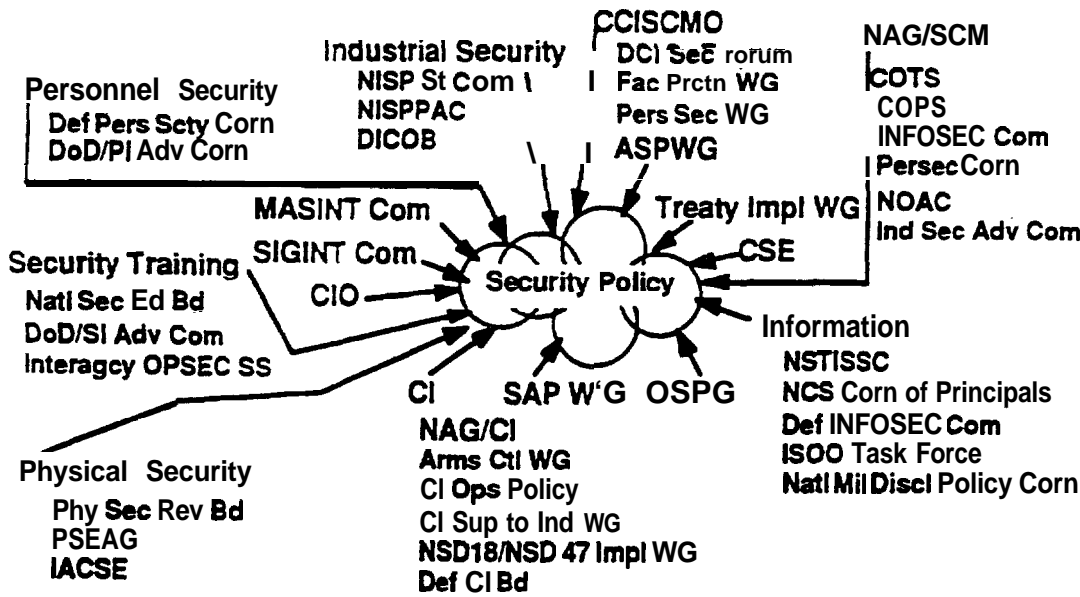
Industrial Security
NISP St Com \
NISPPAC
DICOB

CCISCMO
DCI Sec rorum
Fac Prctn WG
Pers Sec WG
ASPWG

NAG/SCM
COTS
COPS
INFOSEC Com
Persec Corn
NOAC
Ind Sec Adv Com

Personnel Security
Def Pers Scty Corn
DoD/PI Adv Corn

MASINT Com
SIGINT Com
CIO

Treaty Impl WG
CSE

Security Policy

Security Training
Natl Sec Ed Bd
DoD/SI Adv Com
Interagcy OPSEC SS

Information
NSTISSC
NCS Corn of Principals
Def INFOSEC Com
ISOO Task Force
Natl Mil Discl Policy Corn

CI
SAP W'G
OSPG

NAG/CI
Arms Ctl WG
CI Ops Policy
CI Sup to Ind WG
NSD18/NSD 47 Impl WG
Def CI Bd

Physical Security
Phy Sec Rev Bd
PSEAG
IACSE